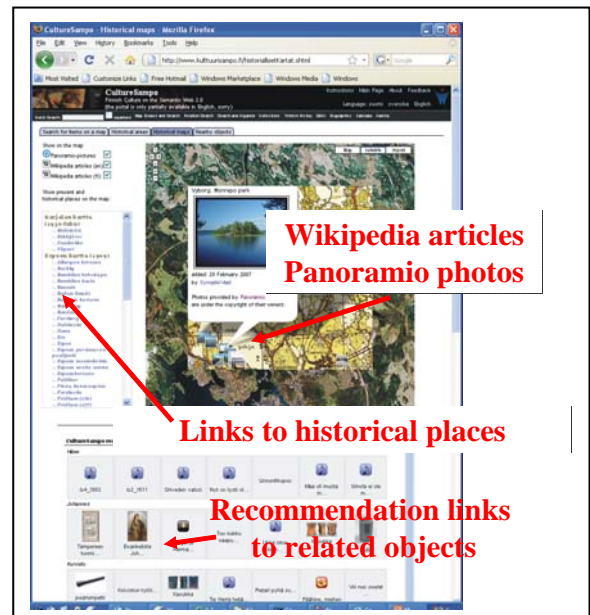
CultureSampo - Historical maps - Mozilla Firefox

File Edit View History Bookmarks Tools Help

http://www.kulttuurisampo.fi/historiallisetKartat.shtml

Most Visited Customize Links Free Hotmail Windows Marketplace Windows Media Windows

CultureSampo
Finnish Culture on the Semantic Web 2.0
(the portal is only partially available in English, sorry)

Instructions Main Page About Feedback
Language: suomi svenska English

Search for items on a map Historical areas Historical maps Nearby objects

Show on the map
Panoramio pictures
Wikipedia articles (en)
Wikipedia articles (fi)

Show present and historical places on the map

Map Satellite Hybrid

Vyborg, Monrepo park

added: 20 February 2007
by

Photos provided by Panoramio are under the copyright of their owners

Wikipedia articles
Panoramio photos

Links to historical places

Recommendation links to related objects